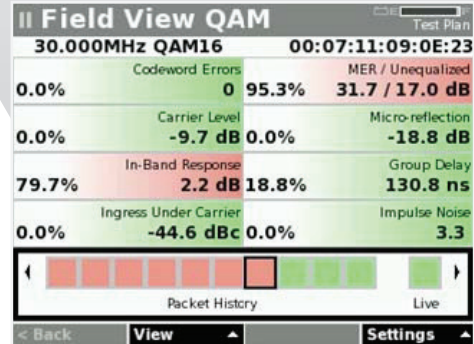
II Field View QAM

Test Plan

30.000MHz QAM16

00:07:11:09:0E:23

| | |
|---|---|
| Codeword Errors 0.0% 0 | MER / Unequalized 95.3% 31.7 / 17.0 dB |
| Carrier Level 0.0% -9.7 dB | Micro-reflection 0.0% -18.8 dB |
| In-Band Response 79.7% 2.2 dB | Group Delay 18.8% 130.8 ns |
| Ingress Under Carrier 0.0% -44.6 dBc | Impulse Noise 0.0% 3.3 |

Packet History

Live

< Back

View

Settings